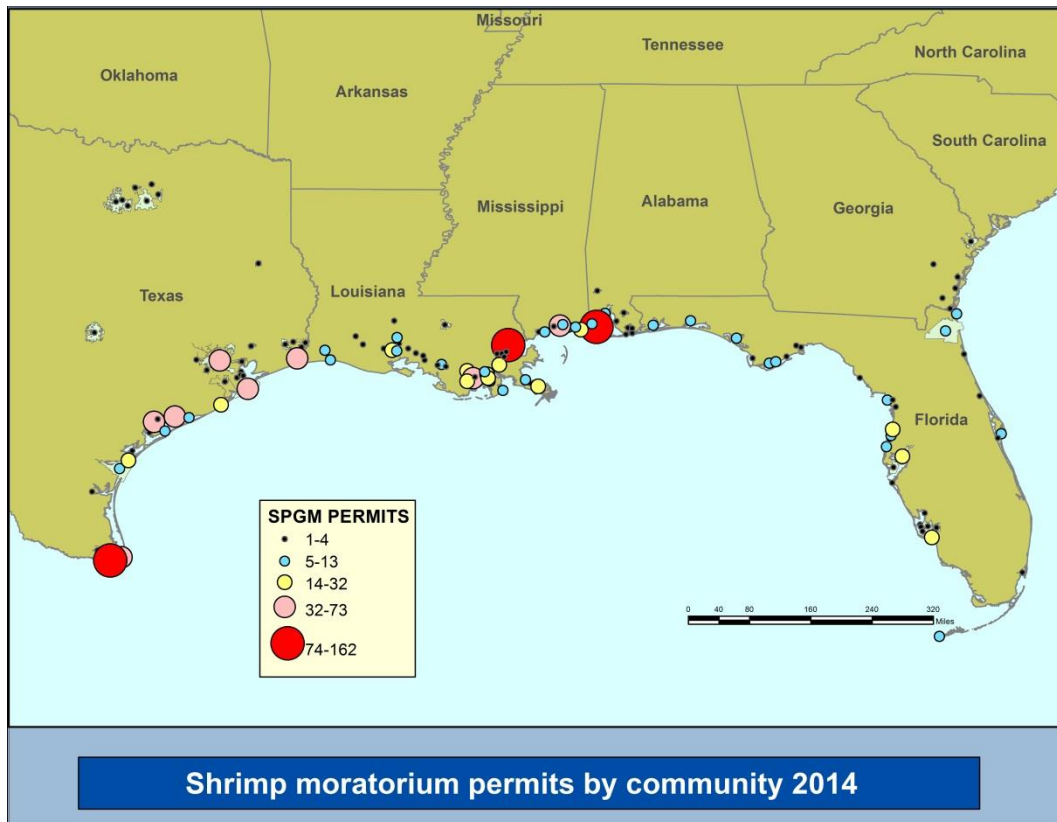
Missouri
Tennessee
North Carolina
Oklahoma
Arkansas
South Carolina
Mississippi
Alabama
Georgia
Texas
Louisiana
Florida

SPGM PERMITS
1-4
5-13
14-32
32-73
74-162

0 40 80 160 240 320 Miles

Shrimp moratorium permits by community 2014